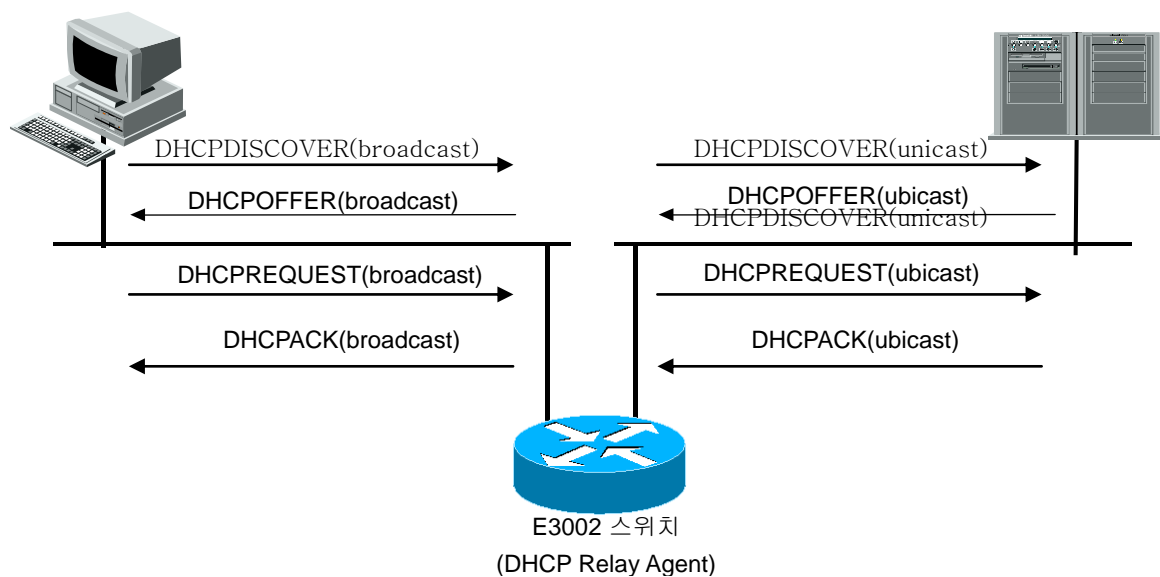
DHCPDISCOVER(broadcast)

DHCPOFFER(broadcast)

DHCPREQUEST(broadcast)

DHCPACK(broadcast)

DHCPDISCOVER(unicast)

DHCPOFFER(ubicast)

DHCPDISCOVER(unicast)

DHCPREQUEST(ubicast)

DHCPACK(ubicast)

E3002 스위치

(DHCP Relay Agent)